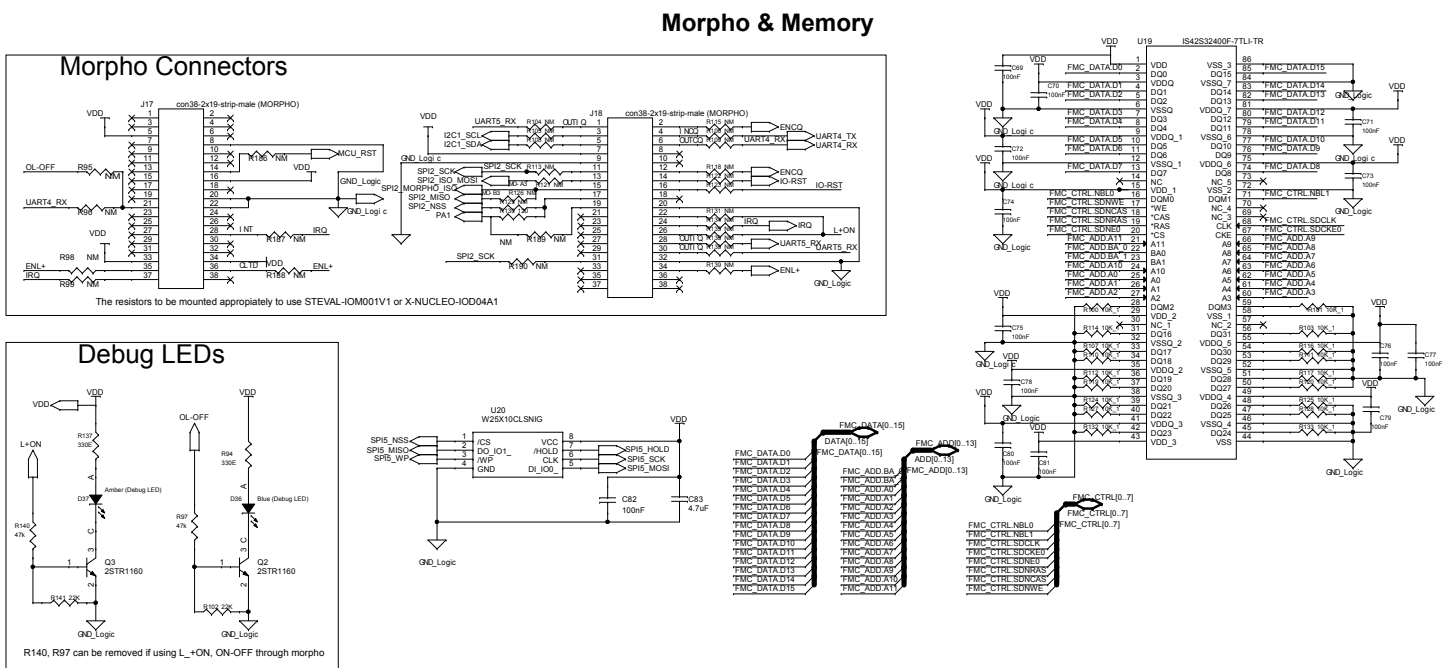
Morpho & Memory

Morpho Connectors

J17
con38-2x19-strip-male (MORPHO)
VDD
OL-OFF
R95
NM
UART4_RX
R96
NM
VDD
R98
NM
ENL+
IRQ
R99
NM
R186 NM
MCU_RST
VDD
GND_Logic
GND_Logic
I NT
R187 NM
IRQ
CLTD
VDD
R188 NM
ENL+

VDD
UART5_RX
I2C1_SCL
I2C1_SDA
GND_Logic
SPI2_SCK
SPI2_ISO_MOSI
SPI2_MORPHO_ISO
SPI2_MISO
SPI2_NSS
PA1
R113 NM
R189 NM
SPI2_SCK
R190 NM
J18
con38-2x19-strip-male (MORPHO)
ENCO
UART4_TX
UART4_RX
ENCO
IO-RST
IO-RST
IRQ
L+ON
UART5_RX
UART5_RX
ENL+
GND_Logic

The resistors to be mounted appropiately to use STEVAL-IOM001V1 or X-NUCLEO-IOD04A1

Debug LEDs

VDD
VDD
L+ON
R137
330E
Amber (Debug LED)
D37
R140
47k
Q3
2STR1160
R141 22K
GND_Logic
OL-OFF
R94
330E
D36
Blue (Debug LED)
R97
47k
Q2
2STR1160
R102 22K
GND_Logic
R140, R97 can be removed if using L_+ON, ON-OFF through morpho

U20
W25X10CLSNIG
SPI5_NSS
SPI5_MISO
SPI5_WP
/CS
DO_IO1_
/WP
GND
VCC
/HOLD
CLK
DI_IO0_
SPI5_HOLD
SPI5_SCK
SPI5_MOSI
VDD
C82
100nF
C83
4.7uF
GND_Logic

FMC_DATA[0..15]
DATA[0..15]
FMC_DATA[0..15]
FMC_DATA.D0
FMC_DATA.D1
FMC_DATA.D2
FMC_DATA.D3
FMC_DATA.D4
FMC_DATA.D5
FMC_DATA.D6
FMC_DATA.D7
FMC_DATA.D8
FMC_DATA.D9
FMC_DATA.D10
FMC_DATA.D11
FMC_DATA.D12
FMC_DATA.D13
FMC_DATA.D14
FMC_DATA.D15

FMC_ADD[0..13]
ADD[0..13]
FMC_ADD[0..13]
FMC_ADD.BA_0
FMC_ADD.BA_1
FMC_ADD.A0
FMC_ADD.A1
FMC_ADD.A2
FMC_ADD.A3
FMC_ADD.A4
FMC_ADD.A5
FMC_ADD.A6
FMC_ADD.A7
FMC_ADD.A8
FMC_ADD.A9
FMC_ADD.A10
FMC_ADD.A11

FMC_CTRL[0..7]
FMC_CTRL[0..7]
FMC_CTRL[0..7]
FMC_CTRL.NBL0
FMC_CTRL.NBL1
FMC_CTRL.SDCLK
FMC_CTRL.SDCKE0
FMC_CTRL.SDNE0
FMC_CTRL.SDNRAS
FMC_CTRL.SDNCAS
FMC_CTRL.SDNWE

U19
IS42S32400F-7TLI-TR
VDD
C69
100nF
VDD
C70
100nF
VDD
GND_Logic
C72
100nF
GND_Logic
C74
100nF
GND_Logic
FMC_DATA.D0
FMC_DATA.D1
FMC_DATA.D2
FMC_DATA.D3
FMC_DATA.D4
FMC_DATA.D5
FMC_DATA.D6
FMC_DATA.D7
FMC_CTRL.NBL0
FMC_CTRL.SDNWE
FMC_CTRL.SDNCAS
FMC_CTRL.SDNRAS
FMC_CTRL.SDNE0
FMC_ADD.A11
FMC_ADD.BA_0
FMC_ADD.BA_1
FMC_ADD.A10
FMC_ADD.A0
FMC_ADD.A1
FMC_ADD.A2
VDD
DQ0
VDDQ
DQ1
DQ2
VSSQ
DQ3
DQ4
VDDQ_1
DQ5
DQ6
VSSQ_1
DQ7
NC
VDD_1
DQM0
*WE
*CAS
*RAS
*CS
A11
BA0
BA1
A10
A0
A1
A2
DQM2
VDD_2
NC_1
DQ16
VSSQ_2
DQ17
DQ18
VDDQ_2
DQ19
DQ20
VSSQ_3
DQ21
DQ22
VDDQ_3
DQ23
VDD_3
VSS_3
DQ15
VSSQ_7
DQ14
DQ13
VDDQ_7
DQ12
DQ11
VSSQ_6
DQ10
DQ9
VDDQ_6
DQ8
NC_5
VSS_2
DQM1
NC_4
NC_3
CLK
CKE
A9
A8
A7
A6
A5
A4
A3
DQM3
VSS_1
NC_2
DQ31
VDDQ_5
DQ30
DQ29
VSSQ_5
DQ28
DQ27
VDDQ_4
DQ26
DQ25
VSSQ_4
DQ24
VSS
FMC_DATA.D15
FMC_DATA.D14
FMC_DATA.D13
FMC_DATA.D12
FMC_DATA.D11
FMC_DATA.D10
FMC_DATA.D9
FMC_DATA.D8
FMC_CTRL.NBL1
FMC_CTRL.SDCLK
FMC_CTRL.SDCKE0
FMC_ADD.A9
FMC_ADD.A8
FMC_ADD.A7
FMC_ADD.A6
FMC_ADD.A5
FMC_ADD.A4
FMC_ADD.A3
GND_Logic
C71
100nF
GND_Logic
C73
100nF
GND_Logic
VDD
C75
100nF
GND_Logic
C78
100nF
C80
100nF
C81
100nF
GND_Logic
R114 10K_1
R107 10K_1
R112 10K_1
R124 10K_1
R132 10K_1
R101 10K_1
R103 10K_1
R115 10K_1
R117 10K_1
R125 10K_1
R133 10K_1
VDD
C76
100nF
C77
100nF
GND_Logic
C79
100nF
GND_Logic